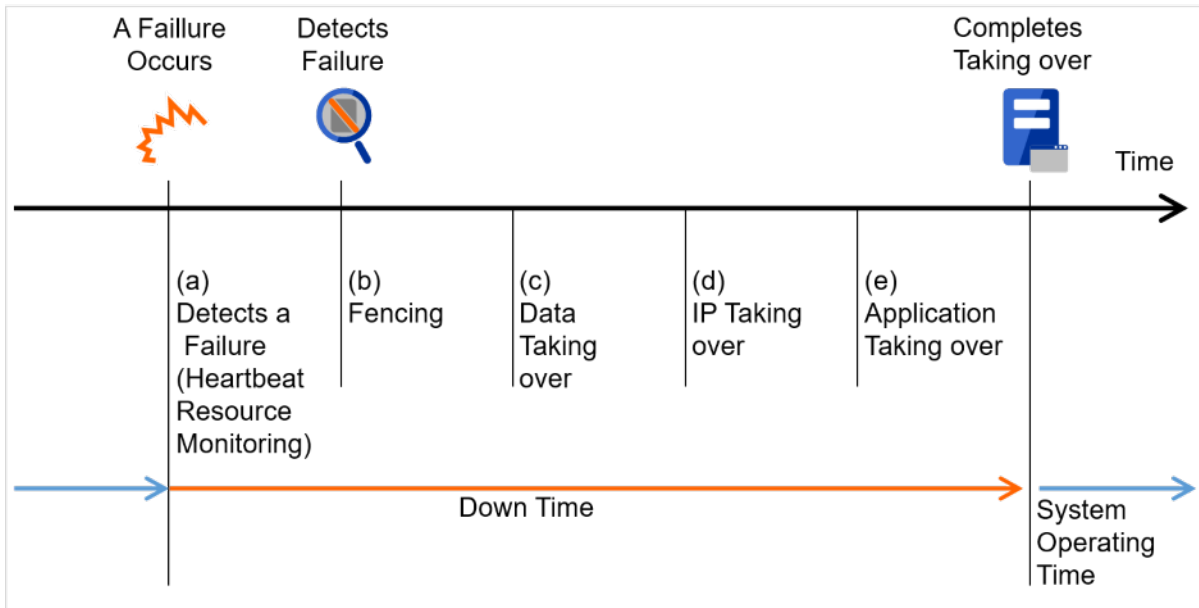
A Faillure Occurs

Detects Failure

Completes Taking over

Time

(a) Detects a Failure (Heartbeat Resource Monitoring)

(b) Fencing

(c) Data Taking over

(d) IP Taking over

(e) Application Taking over

Down Time

System Operating Time